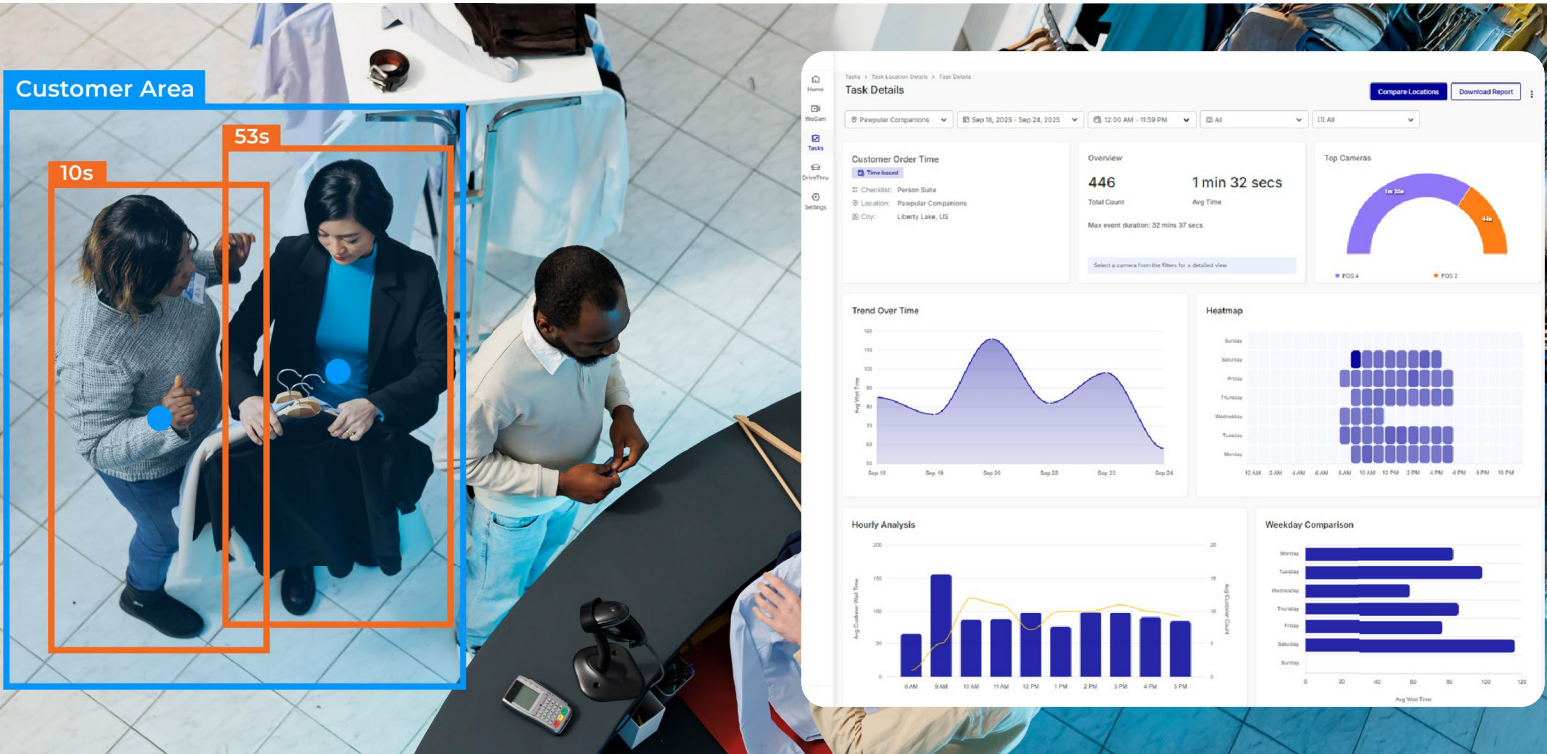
Customer Area

10s

53s

Home
WoCam
Tasks
DriveThru
Settings

Tasks > Task Location Details > Task Details

Task Details

Compare Locations
Download Report

Pawpular Companions
Sep 18, 2025 - Sep 24, 2025
12:00 AM - 11:59 PM
All
All

Customer Order Time
Time based
Checklist: Person Suite
Location: Pawpular Companions
City: Liberty Lake, US

Overview
446
Total Count
1 min 32 secs
Avg Time
Max event duration: 32 mins 37 secs
Select a camera from the filters for a detailed view

Top Cameras
1m 32s
44s
POS 4
POS 2

Trend Over Time
Avg Wait Time
Sep 18
Sep 19
Sep 20
Sep 22
Sep 23
Sep 24

Heatmap
Sunday
Saturday
Friday
Thursday
Wednesday
Tuesday
Monday
12 AM
2 AM
4 AM
6 AM
8 AM
10 AM
12 PM
2 PM
4 PM
6 PM
8 PM
10 PM

Hourly Analysis
200
150
100
50
0
Avg Customer Wait Time
Avg Customer Count
20
15
10
5
0
8 AM
9 AM
10 AM
11 AM
12 PM
1 PM
2 PM
3 PM
4 PM
5 PM

Weekday Comparison
Monday
Tuesday
Wednesday
Thursday
Friday
Saturday
Sunday
0
20
40
60
80
100
120
Avg Wait Time